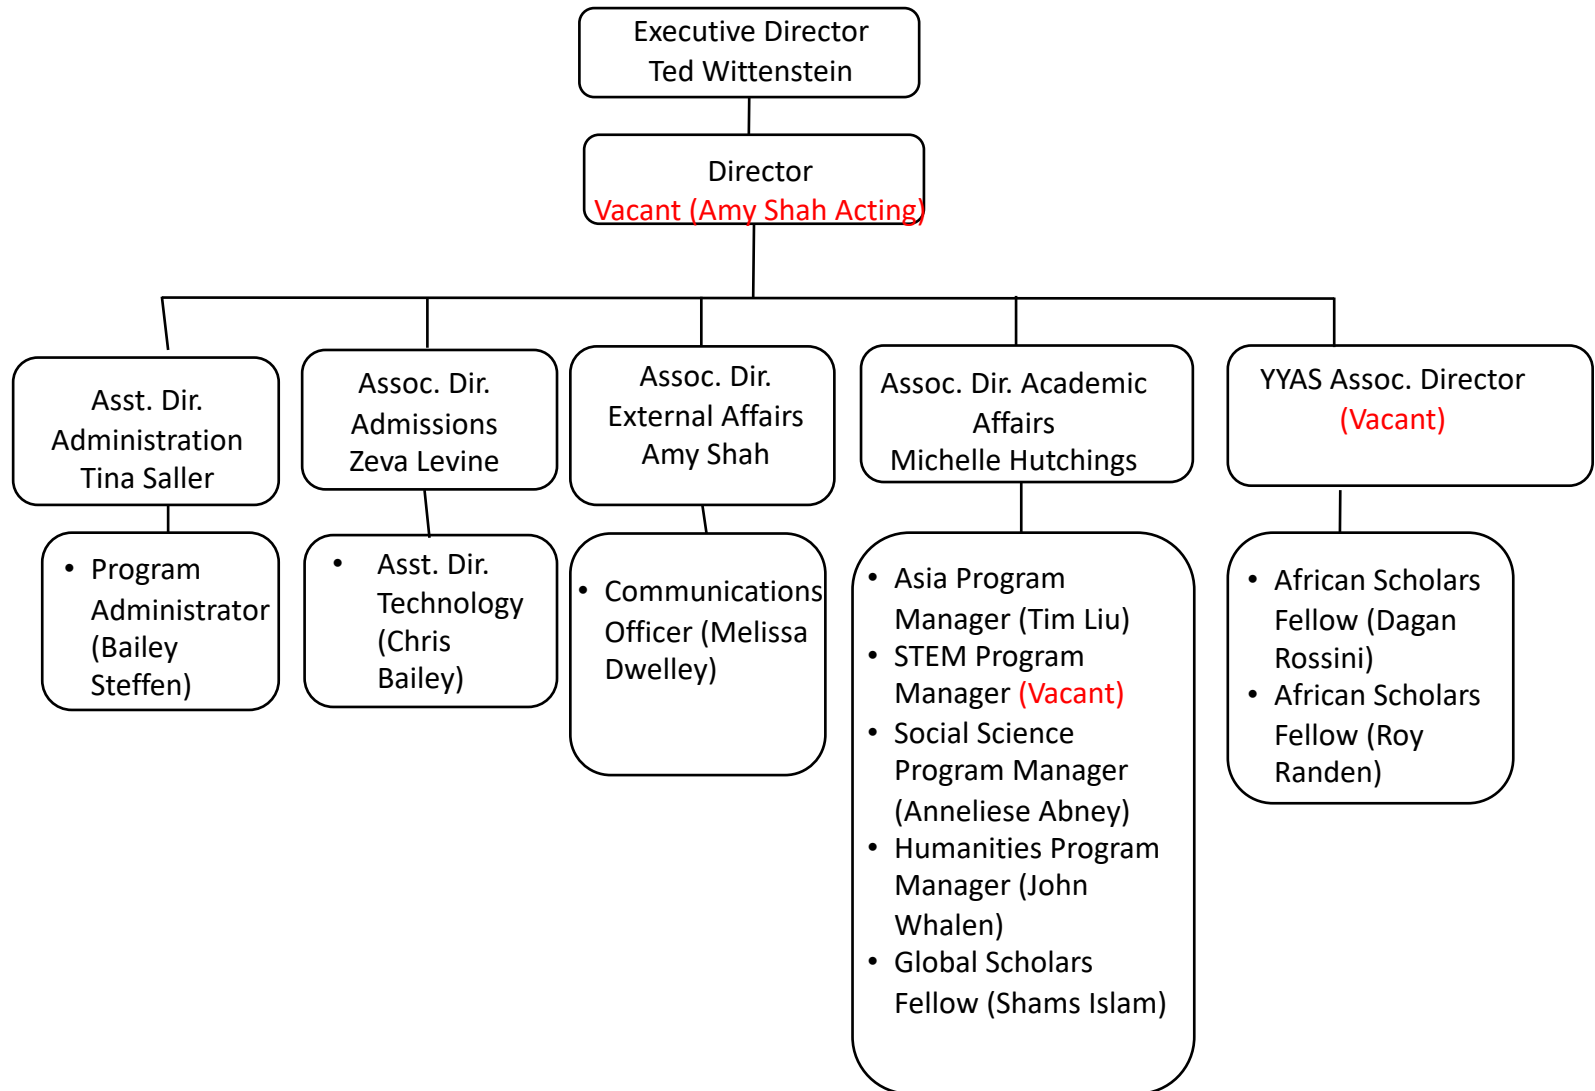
Executive Director
Ted Wittenstein

Director
Vacant (Amy Shah Acting)

Asst. Dir. Administration
Tina Saller

- Program Administrator (Bailey Steffen)

Assoc. Dir. Admissions
Zeva Levine

- Asst. Dir. Technology (Chris Bailey)

Assoc. Dir. External Affairs
Amy Shah

- Communications Officer (Melissa Dwelley)

Assoc. Dir. Academic Affairs
Michelle Hutchings

- Asia Program Manager (Tim Liu)
- STEM Program Manager (Vacant)
- Social Science Program Manager (Anneliese Abney)
- Humanities Program Manager (John Whalen)
- Global Scholars Fellow (Shams Islam)

YYAS Assoc. Director
(Vacant)

- African Scholars Fellow (Dagan Rossini)
- African Scholars Fellow (Roy Randen)